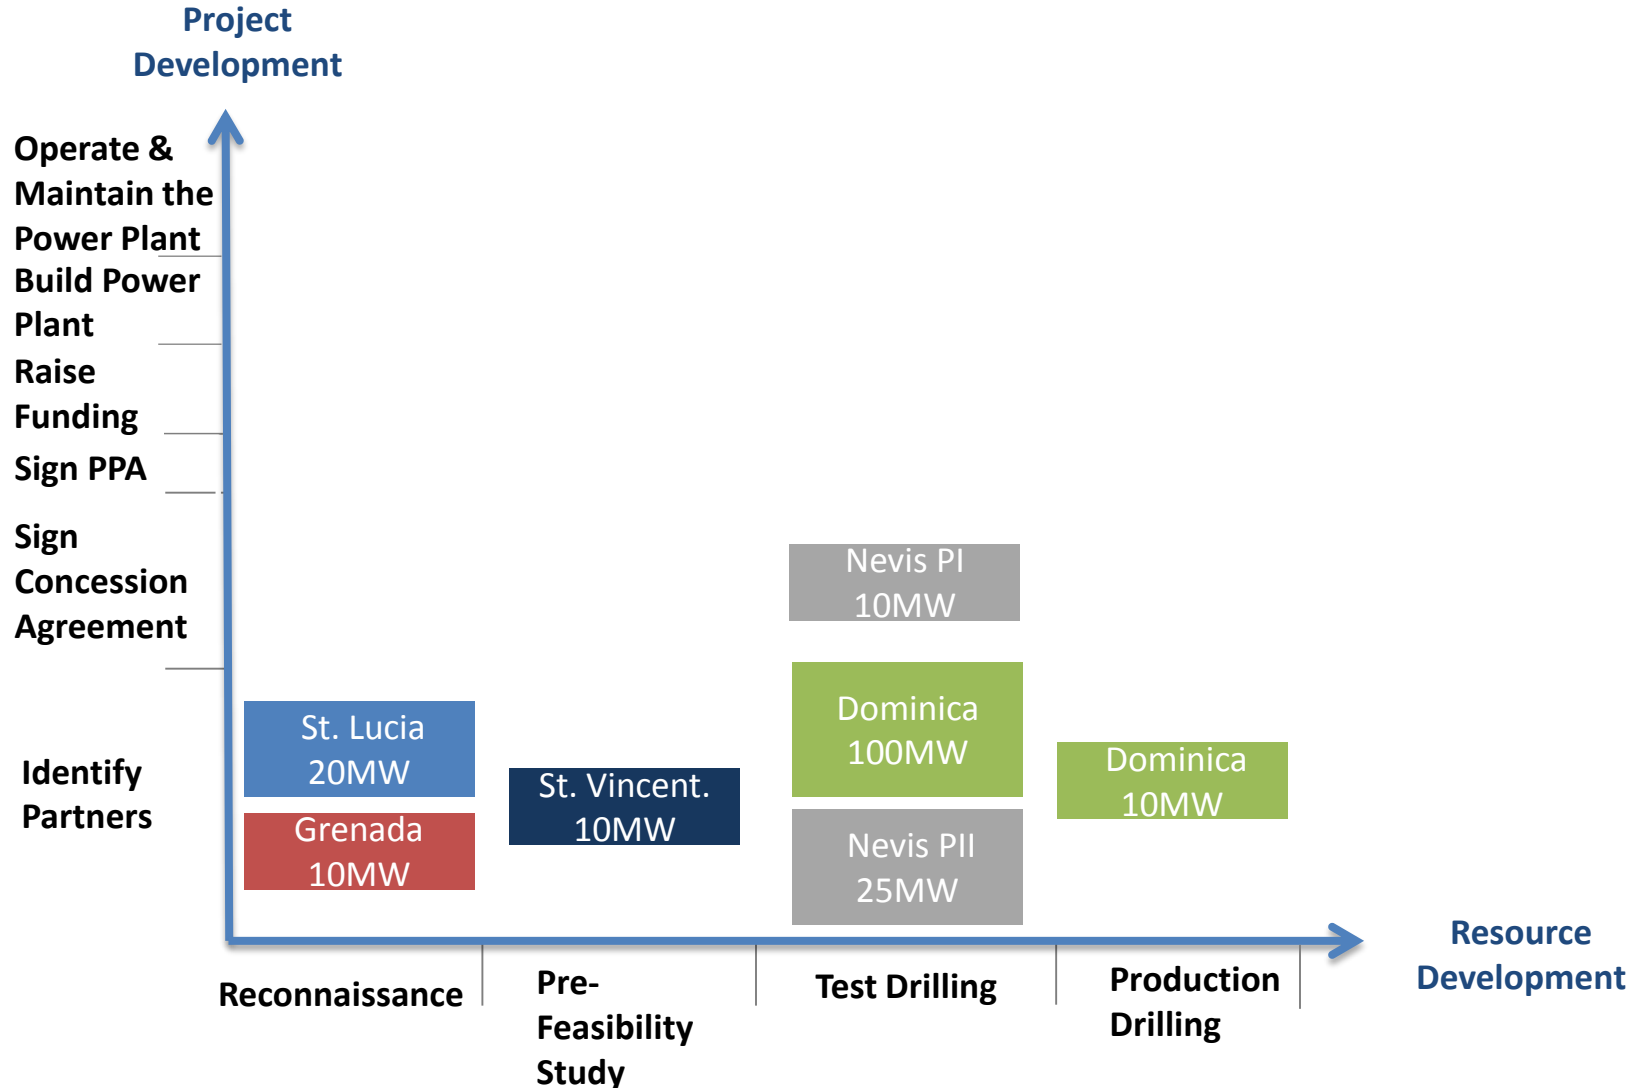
Project Development

Operate & Maintain the Power Plant

Build Power Plant

Raise Funding

Sign PPA

Sign Concession Agreement

Identify Partners

St. Lucia 20MW

Grenada 10MW

St. Vincent. 10MW

Nevis PI 10MW

Dominica 100MW

Nevis PII 25MW

Dominica 10MW

Reconnaissance

Pre-Feasibility Study

Test Drilling

Production Drilling

Resource Development